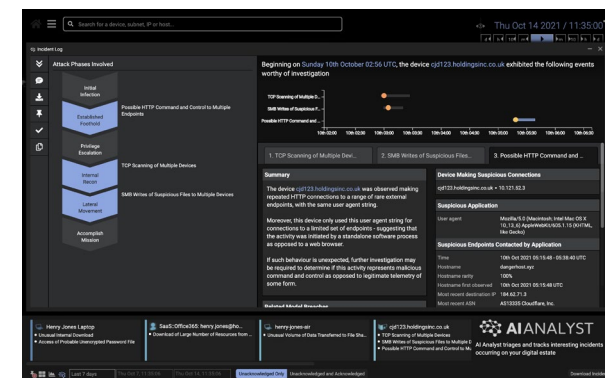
Search for a device, subnet, IP or host...

Thu Oct 14 2021 / 11:35:00

Incident Log

Attack Phases Involved

Initial Infection

Established Foothold

Possible HTTP Command and Control to Multiple Endpoints

Privilege Escalation

Internal Recon

TCP Scanning of Multiple Devices

Lateral Movement

SMB Writes of Suspicious Files to Multiple Devices

Accomplish Mission

Beginning on Sunday 10th October 02:56 UTC, the device cjd123.holdingsinc.co.uk exhibited the following events worthy of investigation

TCP Scanning of Multiple D...

SMB Writes of Suspicious F...

Possible HTTP Command and ...

1. TCP Scanning of Multiple Devi...

2. SMB Writes of Suspicious Files...

3. Possible HTTP Command and ...

Summary

The device cjd123.holdingsinc.co.uk was observed making repeated HTTP connections to a range of rare external endpoints, with the same user agent string.

Moreover, this device only used this user agent string for connections to a limited set of endpoints - suggesting that the activity was initiated by a standalone software process as opposed to a web browser.

If such behaviour is unexpected, further investigation may be required to determine if this activity represents malicious command and control as opposed to legitimate telemetry of some form.

Related Model Breaches

Device Making Suspicious Connections

cjd123.holdingsinc.co.uk • 10.121.52.3

Suspicious Application

User agent

Mozilla/5.0 (Macintosh; Intel Mac OS X 10_13_6) AppleWebKit/605.1.15 (KHTML, like Gecko)

Suspicious Endpoints Contacted by Application

Time

10th Oct 2021 05:15:48 - 05:38:40 UTC

Hostname

dangerhost.xyz

Hostname rarity

100%

Hostname first observed

10th Oct 2021 05:15:48 UTC

Most recent destination IP

184.62.71.3

Most recent ASN

AS13335 Cloudflare, Inc.

Henry Jones Laptop
• Unusual Internal Download
• Access of Probable Unencrypted Password File

SaaS::Office365: henry.jones@ho...
• Download of Large Number of Resources from ...

henry-jones-air
• Unusual Volume of Data Transferred to File Sha...

cjd123.holdingsinc.co.uk
• TCP Scanning of Multiple Devices
• SMB Writes of Suspicious Files to Multiple D...
• Possible HTTP Command and Control to Mu...

AI ANALYST

AI Analyst triages and tracks interesting incidents occurring on your digital estate

Last 7 days

Unacknowledged Only

Unacknowledged and Acknowledged

Download Incide...